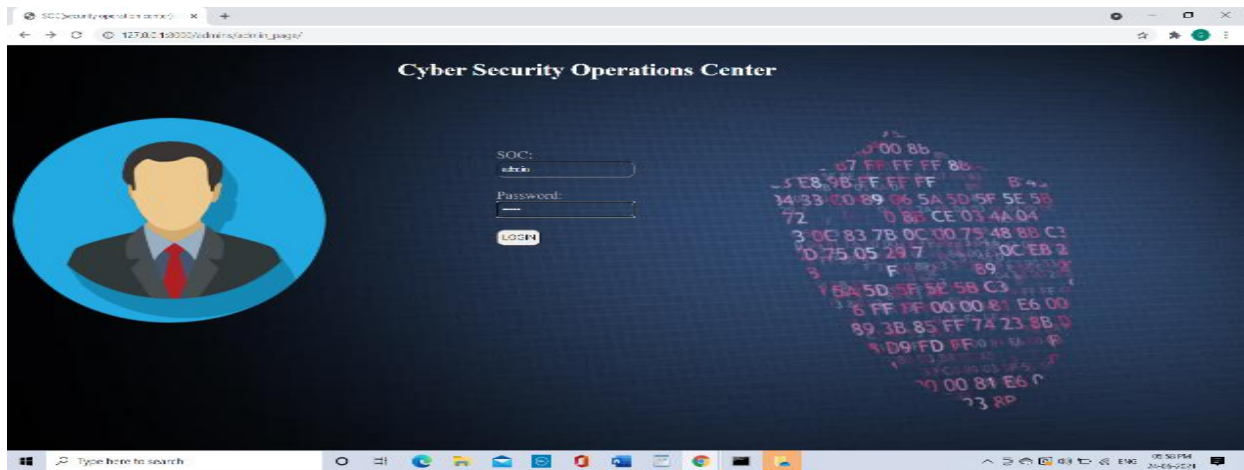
SOC(security operation center) ×

127.0.0.1:8000/admins/admin_page/

Cyber Security Operations Center

SOC:
admin

Password:
•••••

LOGIN

00 8b
87 FF FF FF 8B
E8 9B FF FF FF B4
34 33 C0 89 06 5A 5D 5F 5E 5B
72 0 8B CE 03 4A 04
3 0C 83 7B 0C 00 75 48 8B C3
D 75 05 29 7 0C EB 2
F 89
6A 5D 5F 5E 58 C3
6 FF FF 00 00 81 E6 00
89 3B 85 FF 74 23 8B
D9 FD FF
00 00 81 E6
23 8B

Type here to search

ENG 05:50 PM
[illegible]